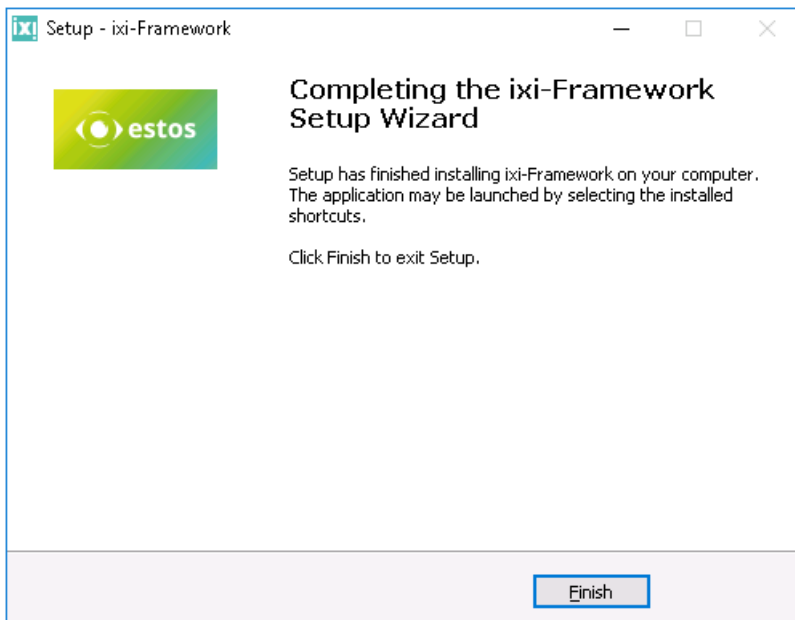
ix! Setup - ixi-Framework

estos

Completing the ixi-Framework Setup Wizard

Setup has finished installing ixi-Framework on your computer. The application may be launched by selecting the installed shortcuts.

Click Finish to exit Setup.

Finish